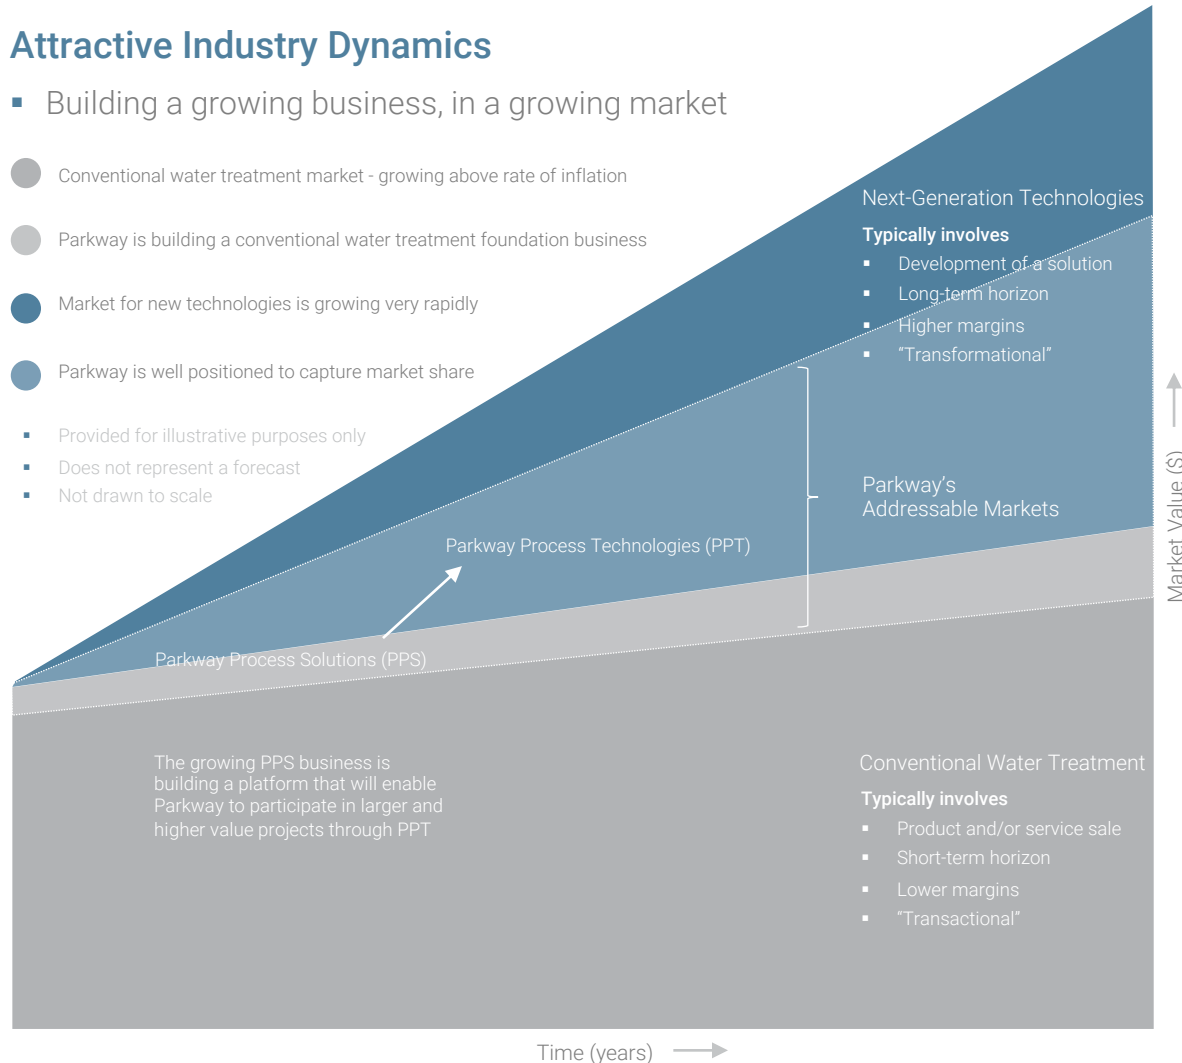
Attractive Industry Dynamics

▪ Building a growing business, in a growing market

Conventional water treatment market - growing above rate of inflation

Parkway is building a conventional water treatment foundation business

Market for new technologies is growing very rapidly

Parkway is well positioned to capture market share

▪ Provided for illustrative purposes only
▪ Does not represent a forecast
▪ Not drawn to scale

Next-Generation Technologies

Typically involves
▪ Development of a solution
▪ Long-term horizon
▪ Higher margins
▪ "Transformational"

Parkway's Addressable Markets

Parkway Process Technologies (PPT)

Parkway Process Solutions (PPS)

Market Value ($)

The growing PPS business is building a platform that will enable Parkway to participate in larger and higher value projects through PPT

Conventional Water Treatment

Typically involves
▪ Product and/or service sale
▪ Short-term horizon
▪ Lower margins
▪ "Transactional"

Time (years)